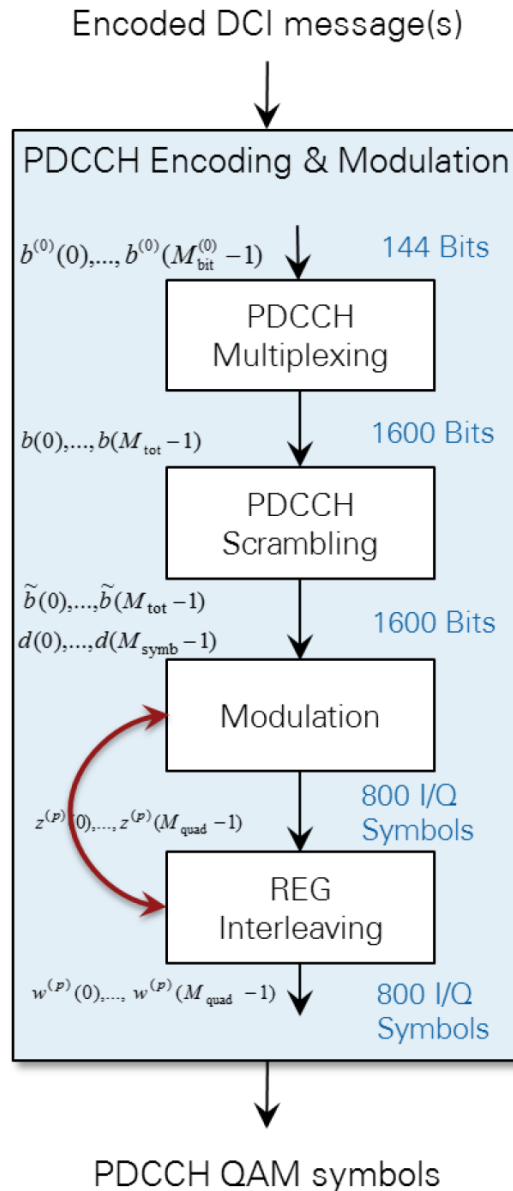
Encoded DCI message(s)

PDCCH Encoding & Modulation

$b^{(0)}(0),...,b^{(0)}(M_{\text{bit}}^{(0)}-1)$

144 Bits

PDCCH Multiplexing

$b(0),...,b(M_{\text{tot}}-1)$

1600 Bits

PDCCH Scrambling

$\widetilde{b}(0),...,\widetilde{b}(M_{\text{tot}}-1)$

$d(0),...,d(M_{\text{symb}}-1)$

1600 Bits

Modulation

$z^{(p)}(0),...,z^{(p)}(M_{\text{quad}}-1)$

800 I/Q Symbols

REG Interleaving

$w^{(p)}(0),..., w^{(p)}(M_{\text{quad}}-1)$

800 I/Q Symbols

PDCCH QAM symbols